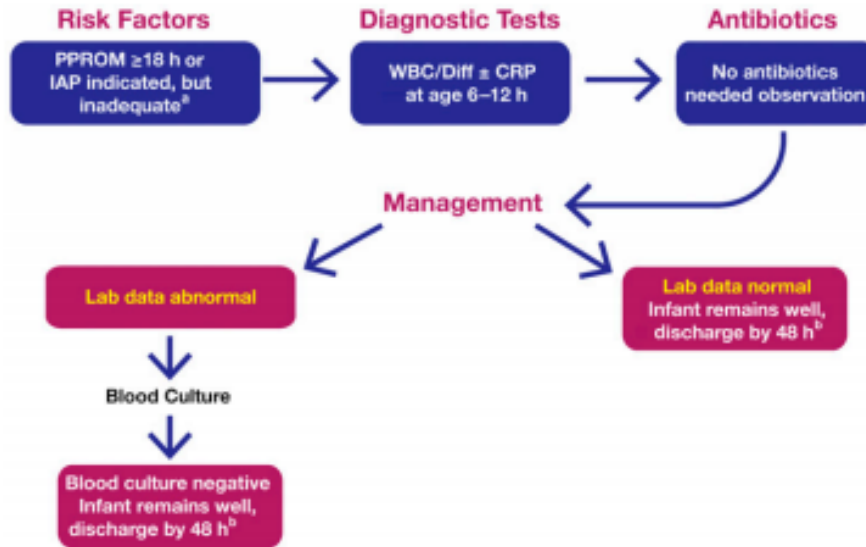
Risk Factors

PPROM ≥18 h or IAP indicated, but inadequate$^{a}$

Diagnostic Tests

WBC/Diff ± CRP at age 6–12 h

Antibiotics

No antibiotics needed observation

Management

Lab data abnormal

Blood Culture

Blood culture negative Infant remains well, discharge by 48 h$^{b}$

Lab data normal Infant remains well, discharge by 48 h$^{b}$